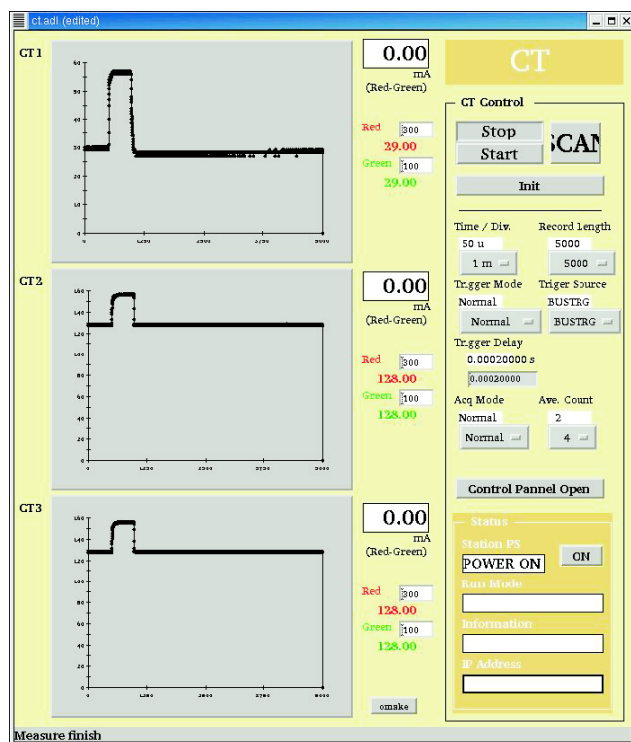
ct.adl (edited)

CT 1

0.00
mA
(Red-Green)

Red 300
29.00
Green 100
29.00

CT 2

0.00
mA
(Red-Green)

Red 300
128.00
Green 100
128.00

CT 3

0.00
mA
(Red-Green)

Red 300
128.00
Green 100
128.00

omake

CT

CT Control

Stop
Start
SCAN

Init

Time / Div.
50 u
1 m
Record Length
5000
5000

Trigger Mode
Normal
Normal
Triger Source
BUSTRG
BUSTRG

Trigger Delay
0.00020000 s
0.00020000

Acq Mode
Normal
Normal
Ave. Count
2
4

Control Pannel Open

Status
Station PS
POWER ON
ON
Run Mode
Information
IP Address

Measure finish